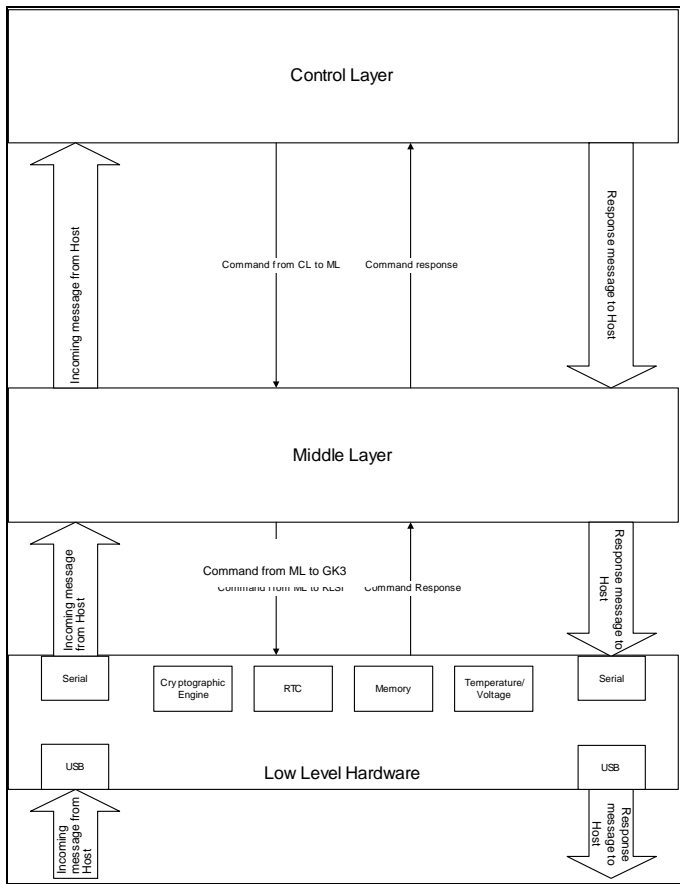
Control Layer

Incoming message from Host

Command from CL to ML

Command response

Response message to Host

Middle Layer

Incoming message from Host

Command from ML to GK3

Command from ML to KLSI

Command Response

Response message to Host

Serial

Cryptographic Engine

RTC

Memory

Temperature/ Voltage

Serial

USB

Low Level Hardware

USB

Incoming message from Host

Response message to Host